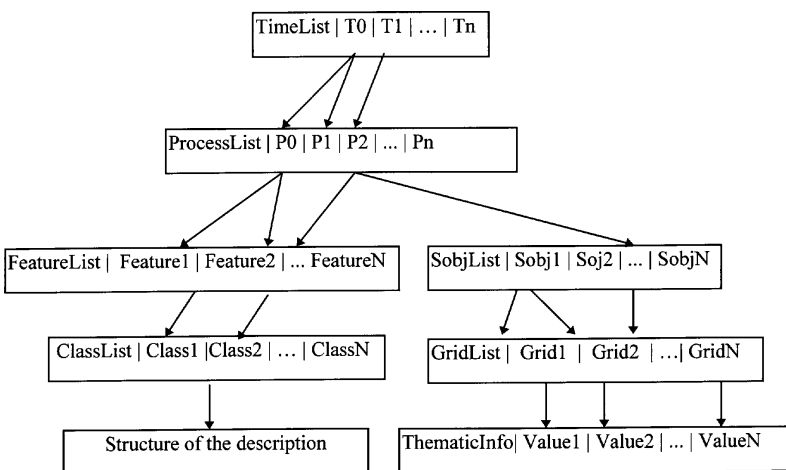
TimeList | T0 | T1 | ... | Tn

ProcessList | P0 | P1 | P2 | ... | Pn

FeatureList | Feature1 | Feature2 | ... FeatureN

SobjList | Sobj1 | Soj2 | ... | SobjN

ClassList | Class1 |Class2 | ... | ClassN

GridList | Grid1 | Grid2 | ...| GridN

Structure of the description

ThematicInfo| Value1 | Value2 | ... | ValueN